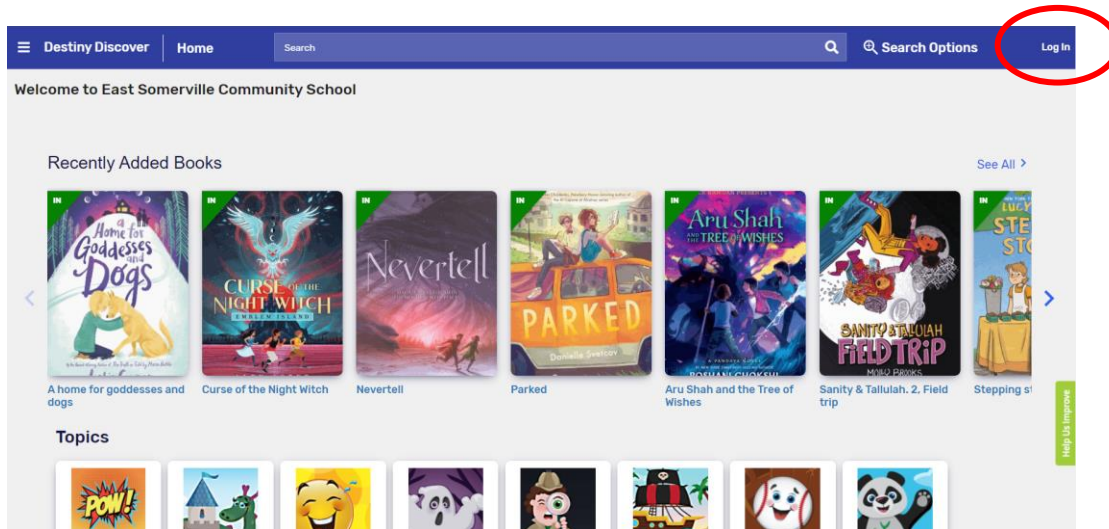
Destiny Discover | Home | Search | Search Options | Log In

Welcome to East Somerville Community School

Recently Added Books

See All >

IN

A Home for Goddesses and Dogs

IN

Curse of the Night Witch

Emblem Island

Nevertell

IN

Parked

Danielle Svetcov

IN

Aru Shah and the Tree of Wishes

Roshani Chokshi

IN

Sanity & Tallulah Field Trip

Molly Brooks

IN

A home for goddesses and dogs

Curse of the Night Witch

Nevertell

Parked

Aru Shah and the Tree of Wishes

Sanity & Tallulah. 2, Field trip

Stepping st

Topics

POW!

Help Us Improve